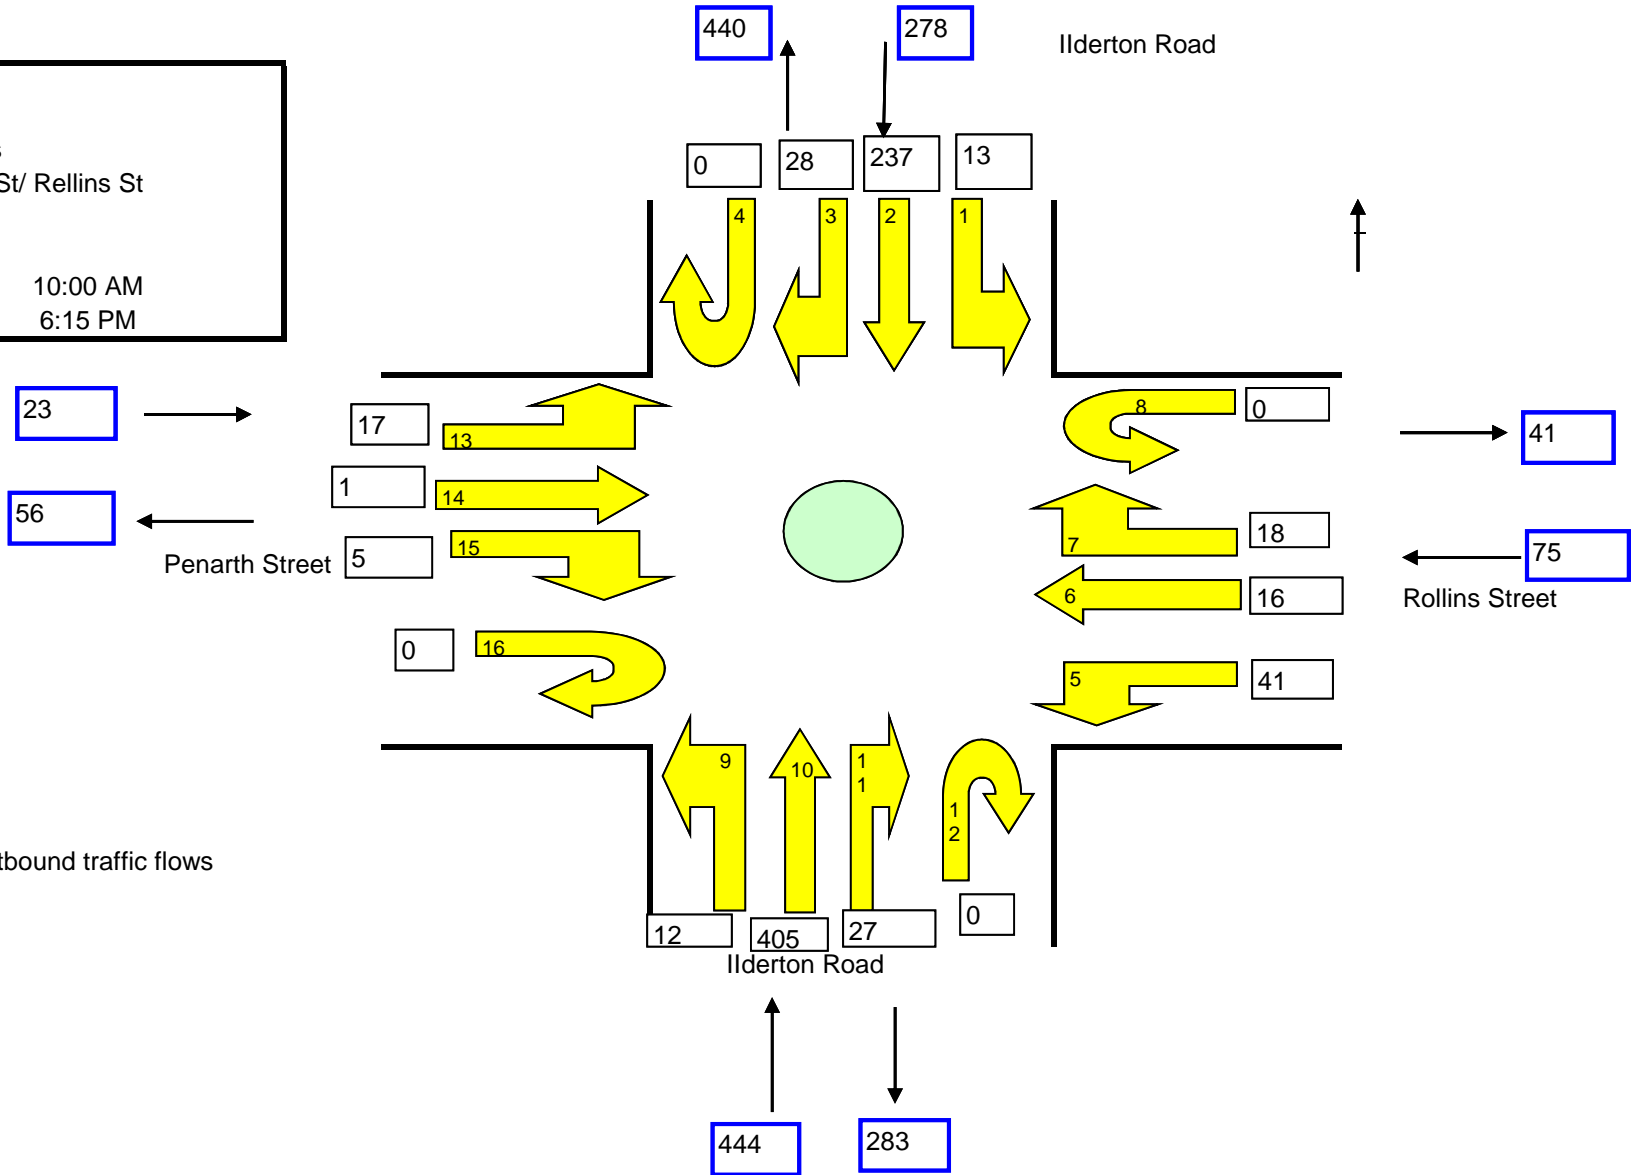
440
278
Ilderton Road

s
St/ Rellins St

10:00 AM
6:15 PM

0
28
237
13
4
3
2
1

23
17
13
1
14
56
Penarth Street
5
15
0
16

8
0
41
7
18
6
16
75
Rollins Street
5
41

9
10
1
1
1
2
12
405
27
0
Ilderton Road

tbound traffic flows

444
283